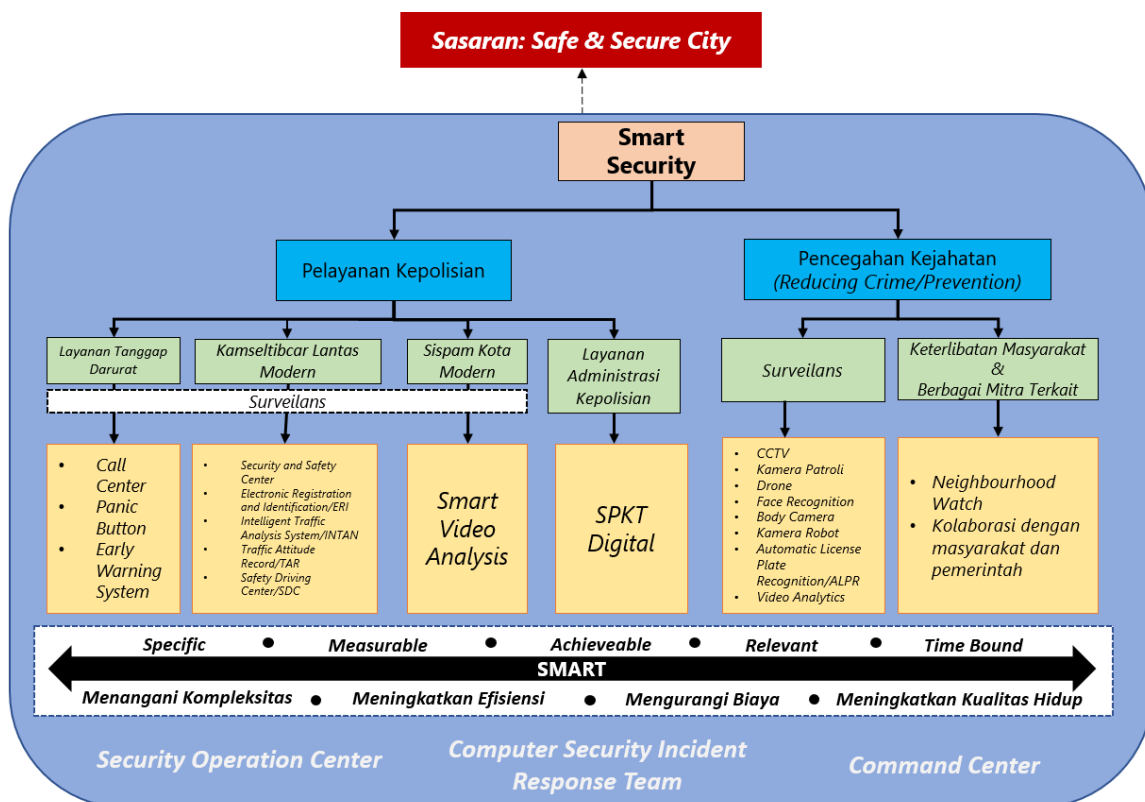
Sasaran: Safe & Secure City

Smart Security

Pelayanan Kepolisian

Pencegahan Kejahatan (Reducing Crime/Prevention)

Layanan Tanggap Darurat

Kamseltibcar Lantas Modern

Sispam Kota Modern

Layanan Administrasi Kepolisian

Surveilans

- Call Center
- Panic Button
- Early Warning System

- Security and Safety Center
- Electronic Registration and Identification/ERI
- Intelligent Traffic Analysis System/INTAN
- Traffic Attitude Record/TAR
- Safety Driving Center/SDC

Smart Video Analysis

SPKT Digital

Surveilans

Keterlibatan Masyarakat & Berbagai Mitra Terkait

- CCTV
- Kamera Patroli
- Drone
- Face Recognition
- Body Camera
- Kamera Robot
- Automatic License Plate Recognition/ALPR
- Video Analytics

- Neighbourhood Watch
- Kolaborasi dengan masyarakat dan pemerintah

Specific • Measurable • Achieveable • Relevant • Time Bound

SMART

Menangani Kompleksitas • Meningkatkan Efisiensi • Mengurangi Biaya • Meningkatkan Kualitas Hidup

Security Operation Center

Computer Security Incident Response Team

Command Center